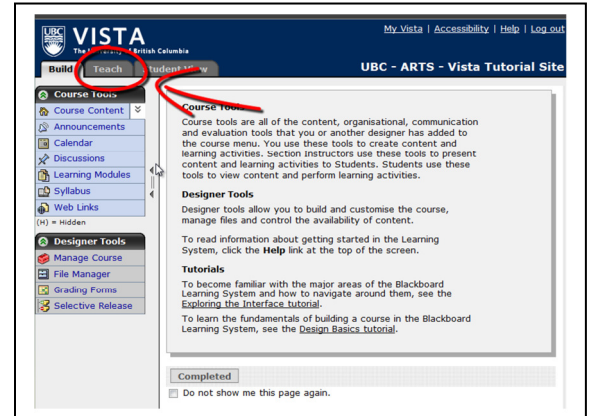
UBC VISTA
The University of British Columbia

My Vista | Accessibility | Help | Log out

Build Teach Student View

UBC - ARTS - Vista Tutorial Site

Course Tools
Course Content
Announcements
Calendar
Discussions
Learning Modules
Syllabus
Web Links
(H) = Hidden

Designer Tools
Manage Course
File Manager
Grading Forms
Selective Release

Course Tools
Course tools are all of the content, organisational, communication and evaluation tools that you or another designer has added to the course menu. You use these tools to create content and learning activities. Section Instructors use these tools to present content and learning activities to Students. Students use these tools to view content and perform learning activities.

Designer Tools
Designer tools allow you to build and customise the course, manage files and control the availability of content.

To read information about getting started in the Learning System, click the Help link at the top of the screen.

Tutorials
To become familiar with the major areas of the Blackboard Learning System and how to navigate around them, see the Exploring the Interface tutorial.

To learn the fundamentals of building a course in the Blackboard Learning System, see the Design Basics tutorial.

Completed
Do not show me this page again.